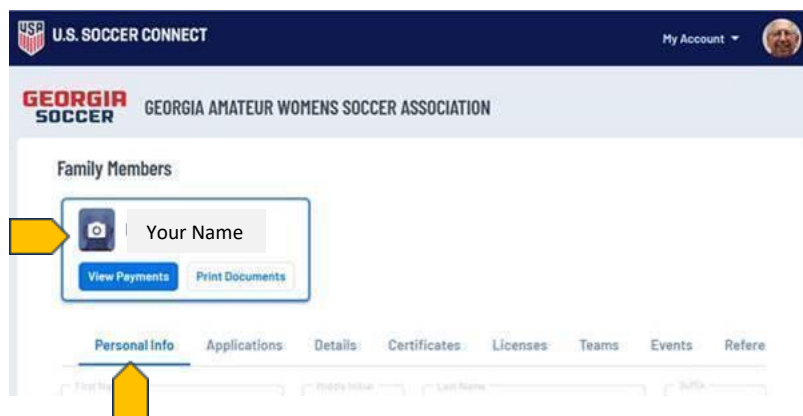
USA
U.S. SOCCER CONNECT

My Account

GEORGIA SOCCER

GEORGIA AMATEUR WOMENS SOCCER ASSOCIATION

Family Members

Your Name

View Payments

Print Documents

Personal Info Applications Details Certificates Licenses Teams Events Refere

First Na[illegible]

Middle Initial

Last Name

Suffix